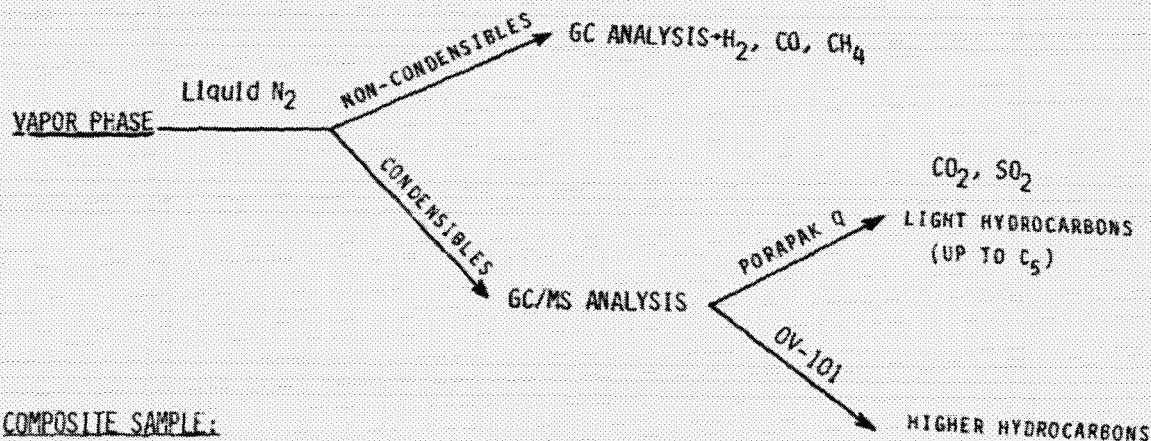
VAPOR PHASE

Liquid $N_2$

NON-CONDENSIBLES

GC ANALYSIS→$H_2$, CO, $CH_4$

CONDENSIBLES

GC/MS ANALYSIS

PORAPAK Q

$CO_2$, $SO_2$

LIGHT HYDROCARBONS (UP TO $C_5$)

OV-101

HIGHER HYDROCARBONS

COMPOSITE SAMPLE: